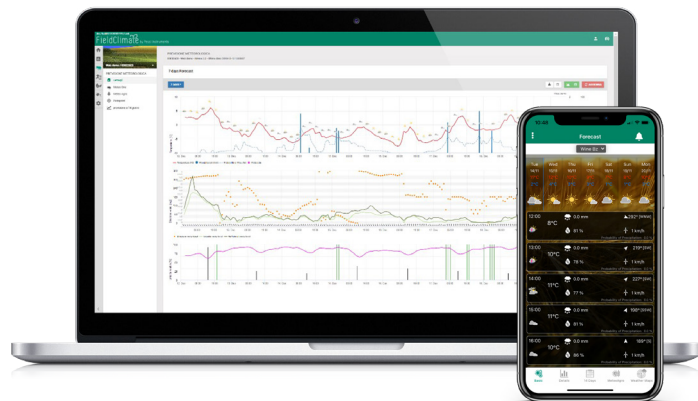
FieldClimate

7 days Forecast

Forecast

Wind 8d

Tue
Wed
Thu
Fri
Sat
Sun
Mon

12:00
8°C
0.0 mm
81 %
292° (WNW)
1 km/h

13:00
10°C
0.0 mm
78 %
219° (SW)
1 km/h

14:00
11°C
0.0 mm
77 %
227° (SW)
1 km/h

15:00
11°C
0.0 mm
81 %
106° (ESE)
1 km/h

16:00
0.0 mm
86 %
189° (S)
1 km/h